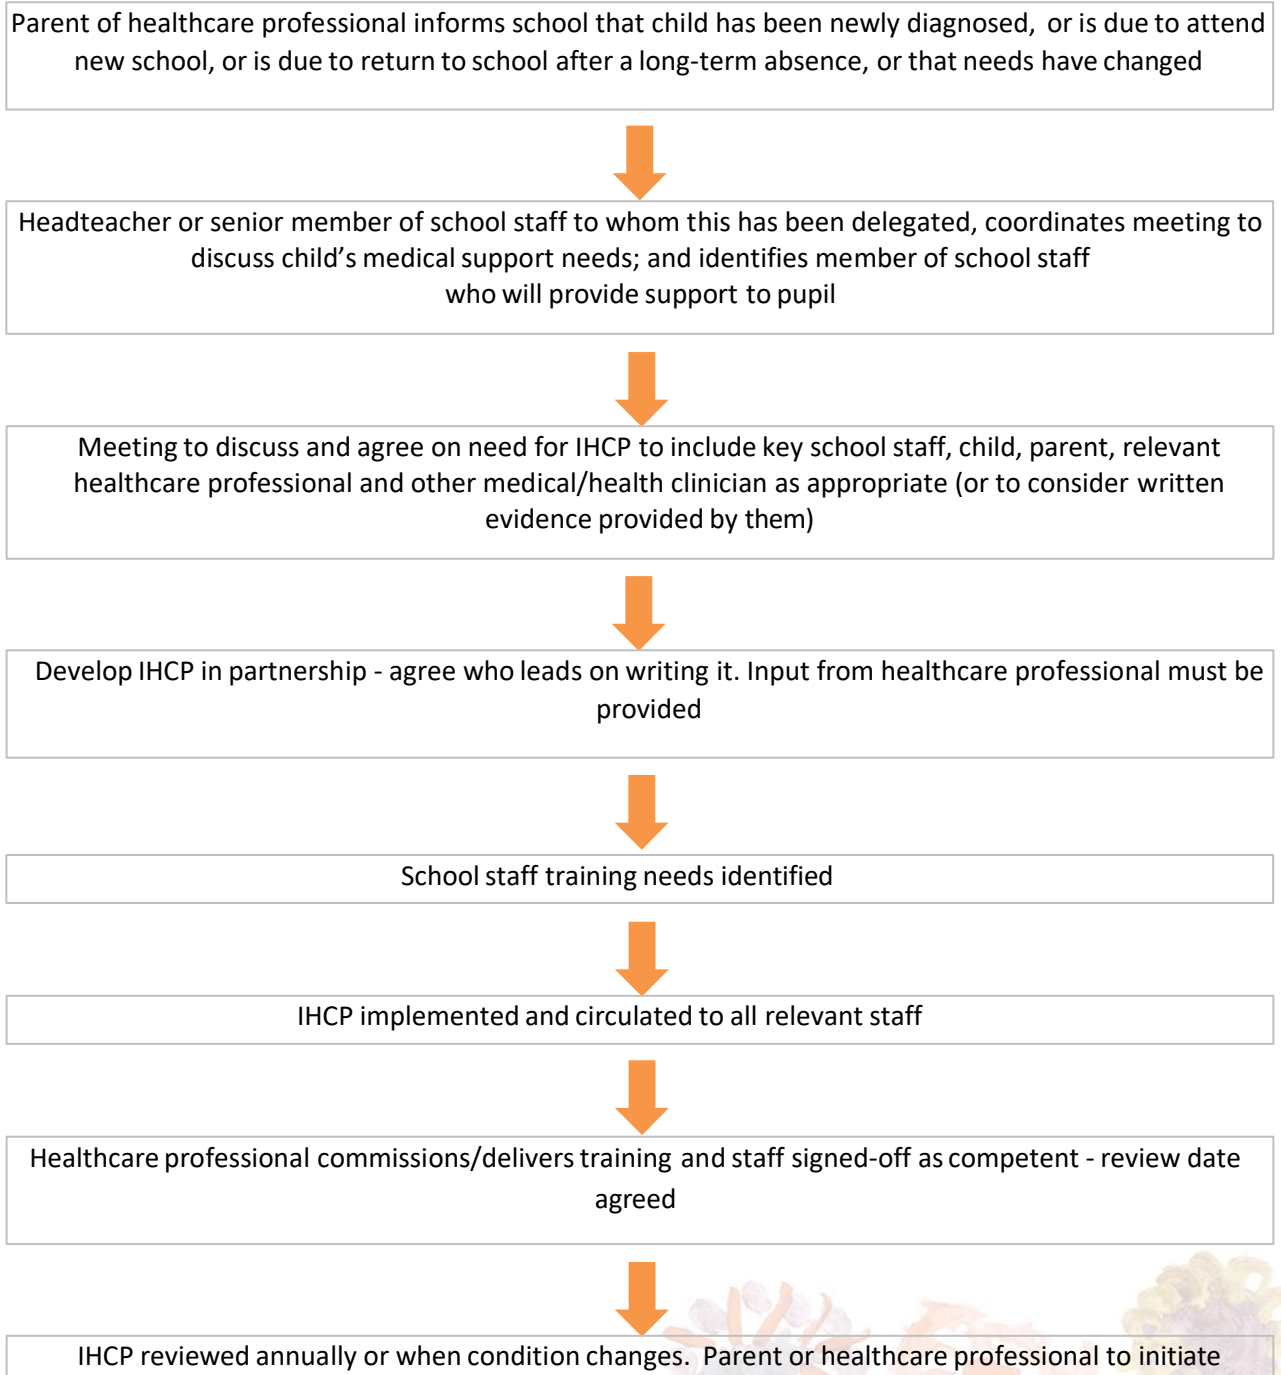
Parent of healthcare professional informs school that child has been newly diagnosed, or is due to attend new school, or is due to return to school after a long-term absence, or that needs have changed

Headteacher or senior member of school staff to whom this has been delegated, coordinates meeting to discuss child's medical support needs; and identifies member of school staff who will provide support to pupil

Meeting to discuss and agree on need for IHCP to include key school staff, child, parent, relevant healthcare professional and other medical/health clinician as appropriate (or to consider written evidence provided by them)

Develop IHCP in partnership - agree who leads on writing it. Input from healthcare professional must be provided

School staff training needs identified

IHCP implemented and circulated to all relevant staff

Healthcare professional commissions/delivers training and staff signed-off as competent - review date agreed

IHCP reviewed annually or when condition changes. Parent or healthcare professional to initiate